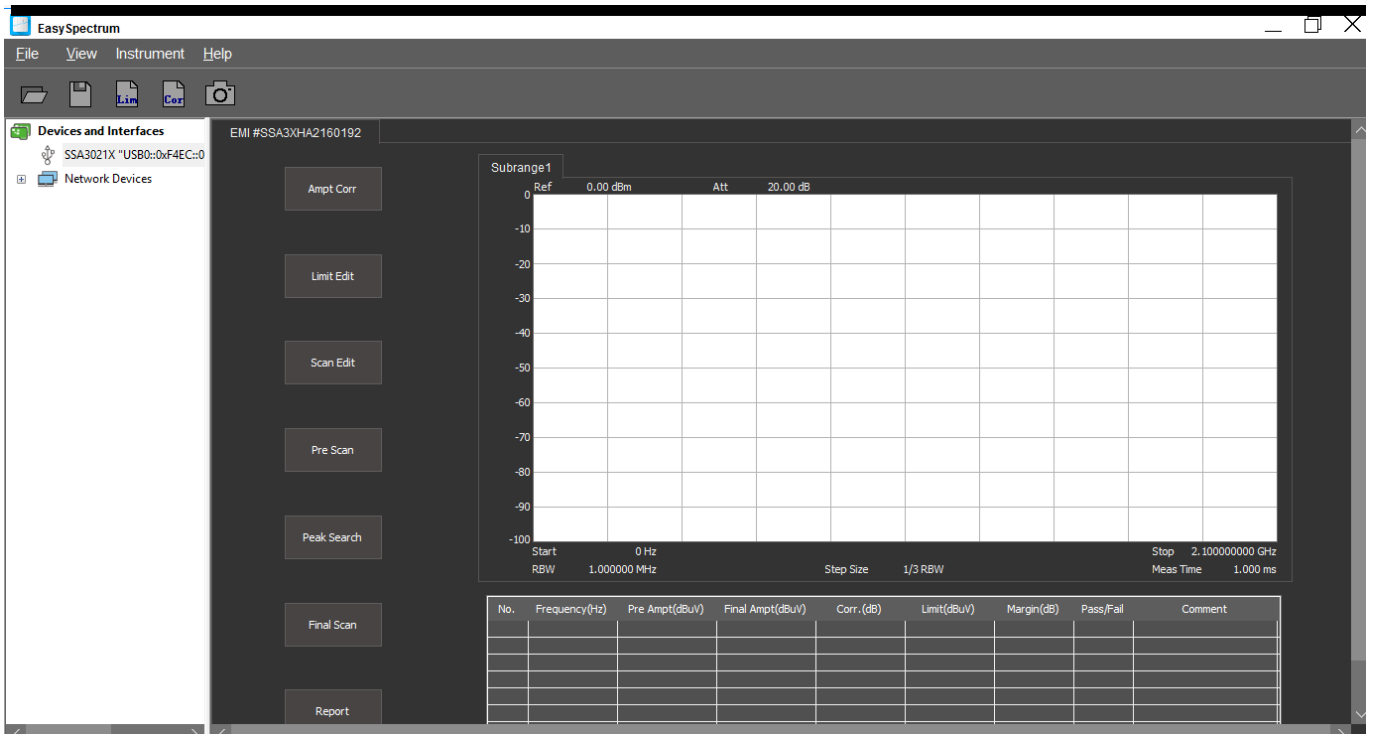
EasySpectrum

File View Instrument Help

Lim Cor

Devices and Interfaces
SSA3021X "USB0::0xF4EC::0
Network Devices

EMI #SSA3XHA2160192

Ampt Corr

Limit Edit

Scan Edit

Pre Scan

Peak Search

Final Scan

Report

Subrange1

Ref 0.00 dBm Att 20.00 dB

0
-10
-20
-30
-40
-50
-60
-70
-80
-90
-100

Start 0 Hz Stop 2.100000000 GHz
RBW 1.000000 MHz Step Size 1/3 RBW Meas Time 1.000 ms

| No. | Frequency(Hz) | Pre Ampt(dBuV) | Final Ampt(dBuV) | Corr.(dB) | Limit(dBuV) | Margin(dB) | Pass/Fail | Comment |
|---|---|---|---|---|---|---|---|---|
| | | | | | | | | |